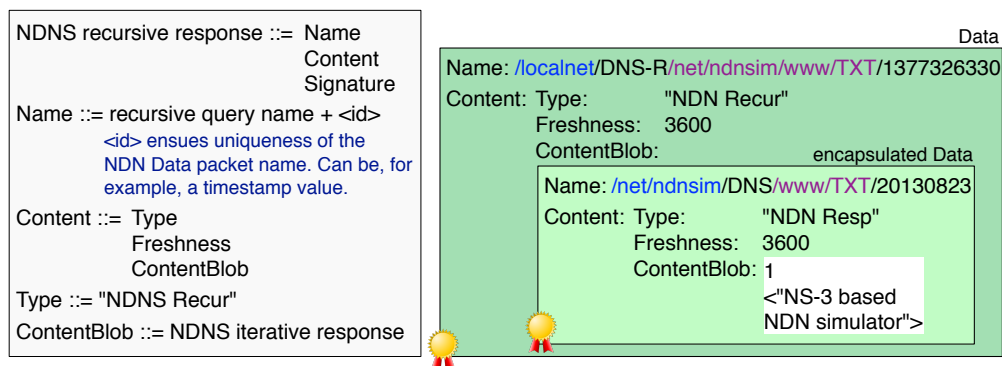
NDNS recursive response ::= Name
Content
Signature

Name ::= recursive query name + <id>
<id> ensues uniqueness of the NDN Data packet name. Can be, for example, a timestamp value.

Content ::= Type
Freshness
ContentBlob

Type ::= "NDNS Recur"

ContentBlob ::= NDNS iterative response

Data

Name: /localnet/DNS-R/net/ndnsim/www/TXT/1377326330

Content: Type: "NDN Recur"
Freshness: 3600
ContentBlob:

encapsulated Data

Name: /net/ndnsim/DNS/www/TXT/20130823

Content: Type: "NDN Resp"
Freshness: 3600
ContentBlob: 1
<"NS-3 based NDN simulator">